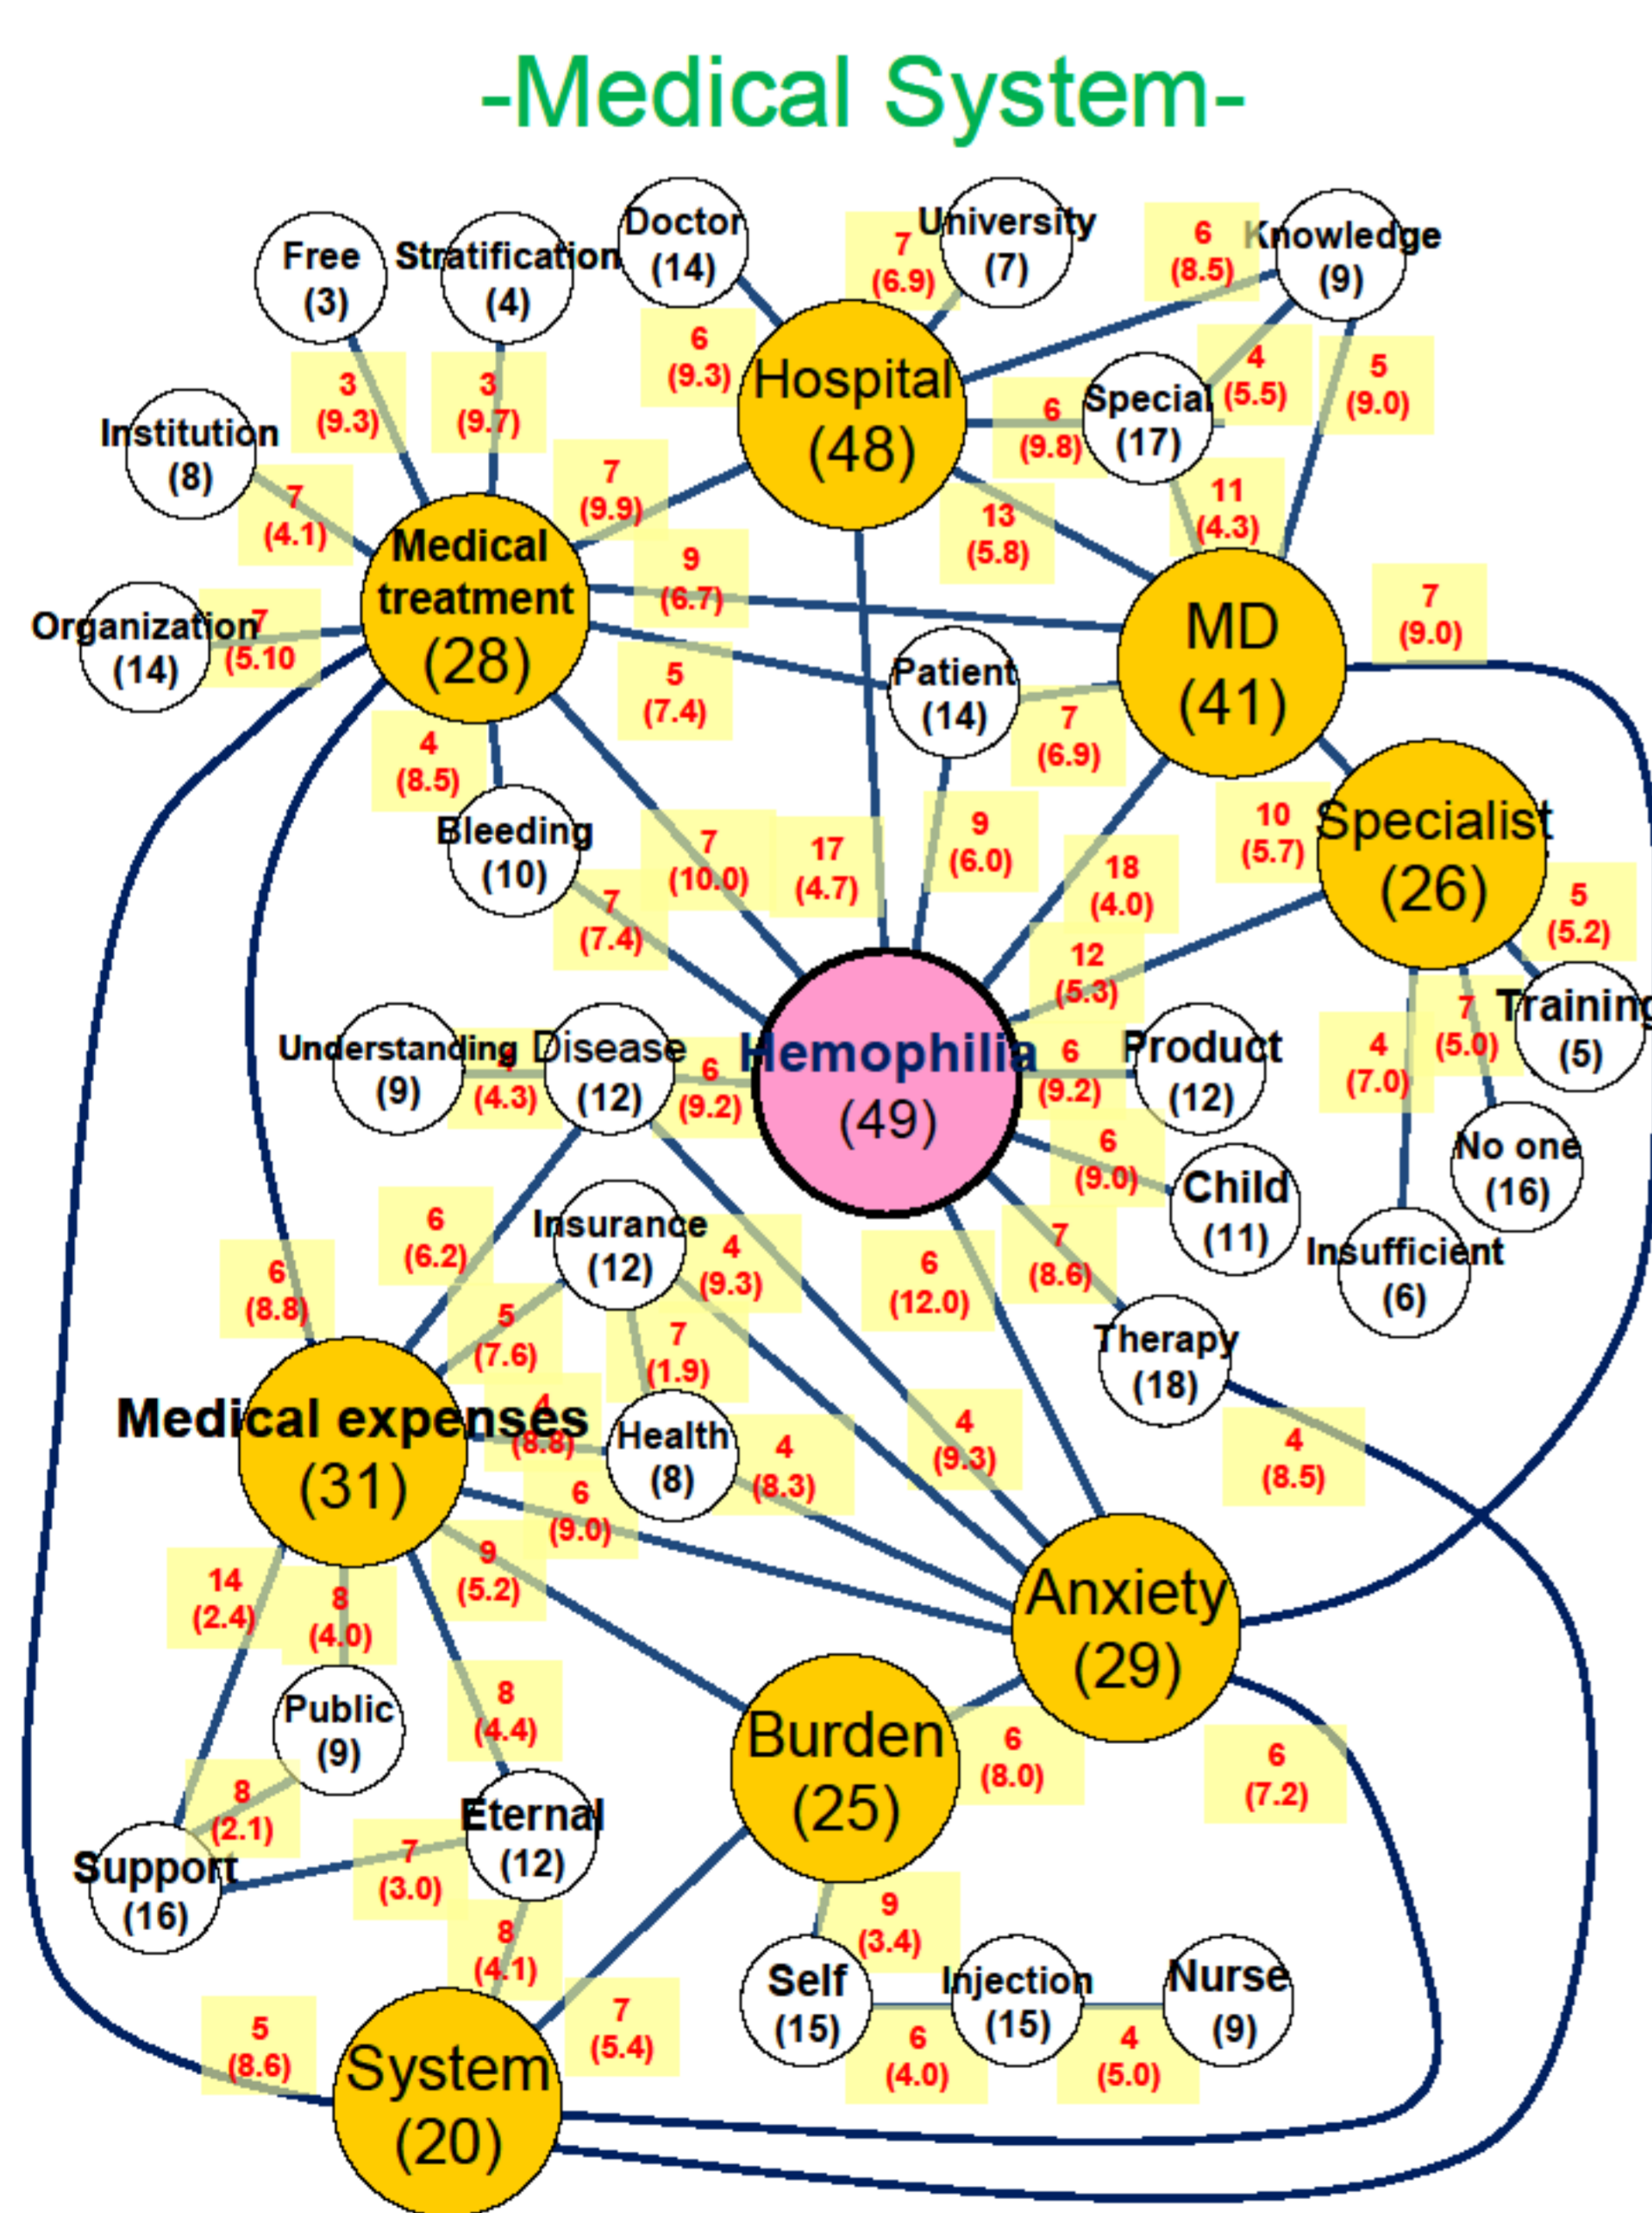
-Medical System-

Free (3)
Stratification (4)
Doctor (14)
University (7)
Knowledge (9)
7 (6.9)
6 (8.5)
6 (9.3)
Hospital (48)
3 (9.3)
3 (9.7)
Institution (8)
Special (17)
4 (5.5)
5 (9.0)
6 (9.8)
7 (9.9)
7 (4.1)
Medical treatment (28)
13 (5.8)
11 (4.3)
9 (6.7)
Organization (14)
7 (5.10)
MD (41)
7 (9.0)
5 (7.4)
Patient (14)
7 (6.9)
4 (8.5)
Bleeding (10)
7 (10.0)
17 (4.7)
9 (6.0)
18 (4.0)
10 (5.7)
Specialist (26)
5 (5.2)
7 (7.4)
12 (5.3)
Training (5)
Understanding (9)
4 (4.3)
Disease (12)
6 (9.2)
Hemophilia (49)
6 (9.2)
Product (12)
4 (7.0)
7 (5.0)
No one (16)
6 (9.0)
Child (11)
Insufficient (6)
6 (6.2)
Insurance (12)
4 (9.3)
6 (12.0)
7 (8.6)
Therapy (18)
6 (8.8)
5 (7.6)
7 (1.9)
Medical expenses (31)
4 (8.8)
Health (8)
4 (8.3)
4 (9.3)
4 (8.5)
6 (9.0)
9 (5.2)
14 (2.4)
8 (4.0)
Anxiety (29)
Public (9)
8 (4.4)
Burden (25)
6 (8.0)
6 (7.2)
8 (2.1)
Eternal (12)
Support (16)
7 (3.0)
8 (4.1)
9 (3.4)
Self (15)
Injection (15)
Nurse (9)
5 (8.6)
System (20)
7 (5.4)
6 (4.0)
4 (5.0)